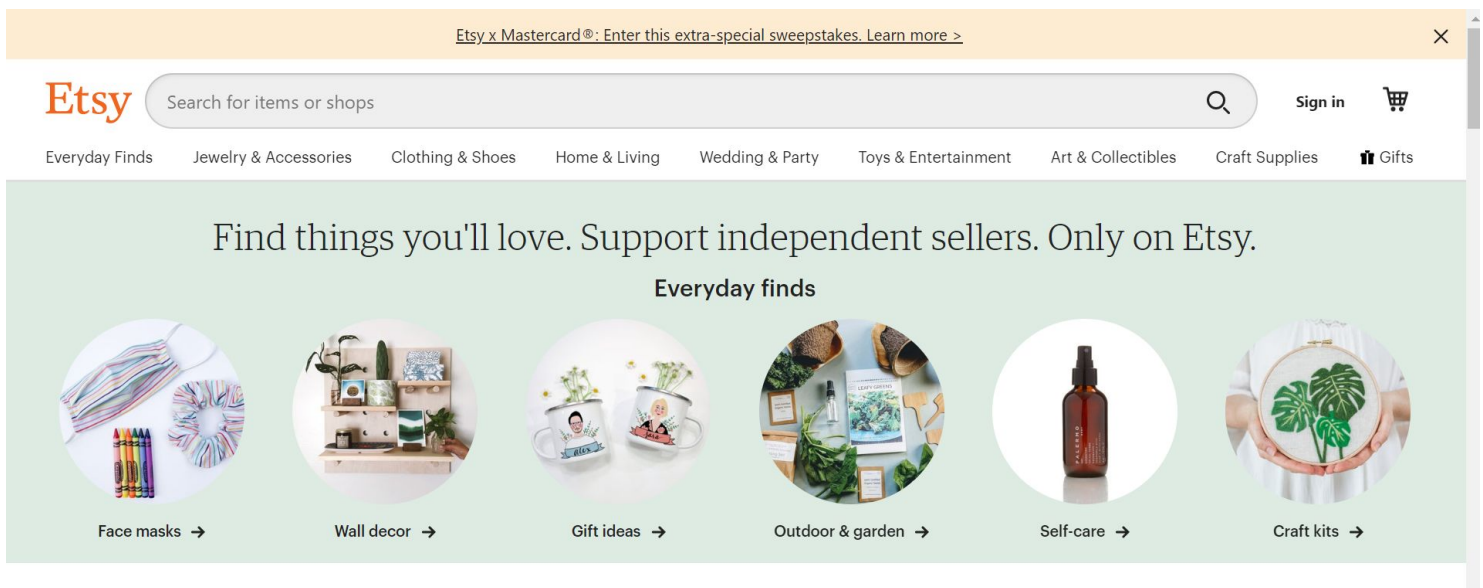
Etsy x Mastercard®: Enter this extra-special sweepstakes. Learn more >

Etsy

Search for items or shops

Sign in

Everyday Finds Jewelry & Accessories Clothing & Shoes Home & Living Wedding & Party Toys & Entertainment Art & Collectibles Craft Supplies Gifts

Find things you'll love. Support independent sellers. Only on Etsy.

Everyday finds

Face masks →

Wall decor →

Gift ideas →

Outdoor & garden →

Self-care →

Craft kits →